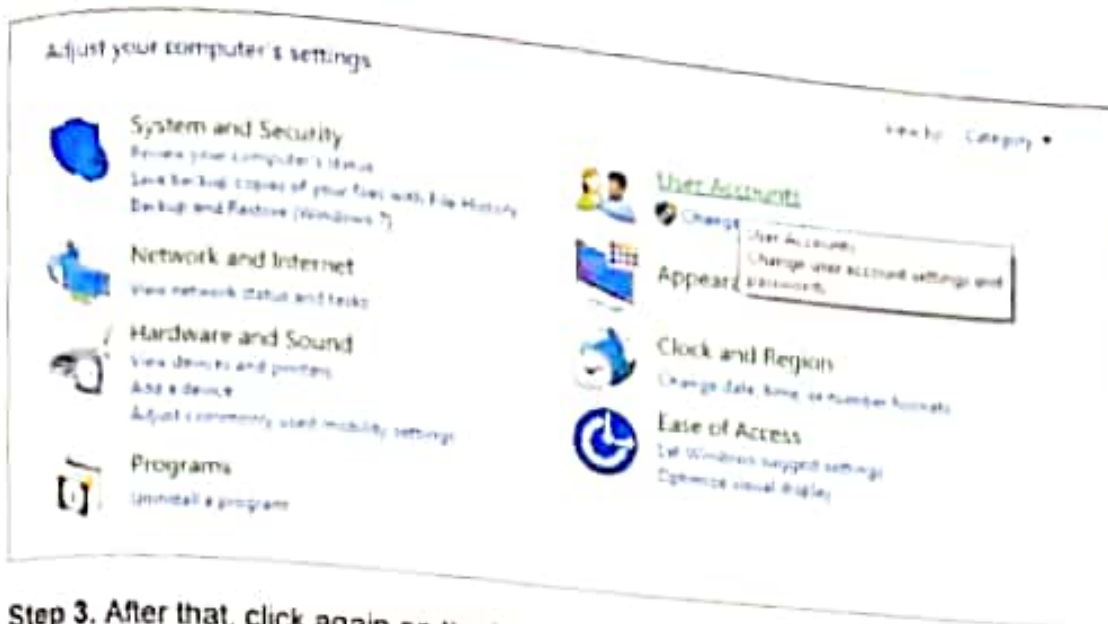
Adjust your computer's settings

View by: Category ▾

System and Security
Review your computer's status
Save backup copies of your files with File History
Backup and Restore (Windows 7)

Network and Internet
View network status and tasks

Hardware and Sound
View devices and printers
Add a device
Adjust commonly used mobility settings

Programs
Uninstall a program

User Accounts
Change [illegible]

User Accounts
Change user account settings and passwords.

Appeara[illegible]

Clock and Region
Change date, time, or number formats

Ease of Access
Let Windows suggest settings
Optimize visual display

Step 3. After that, click again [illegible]